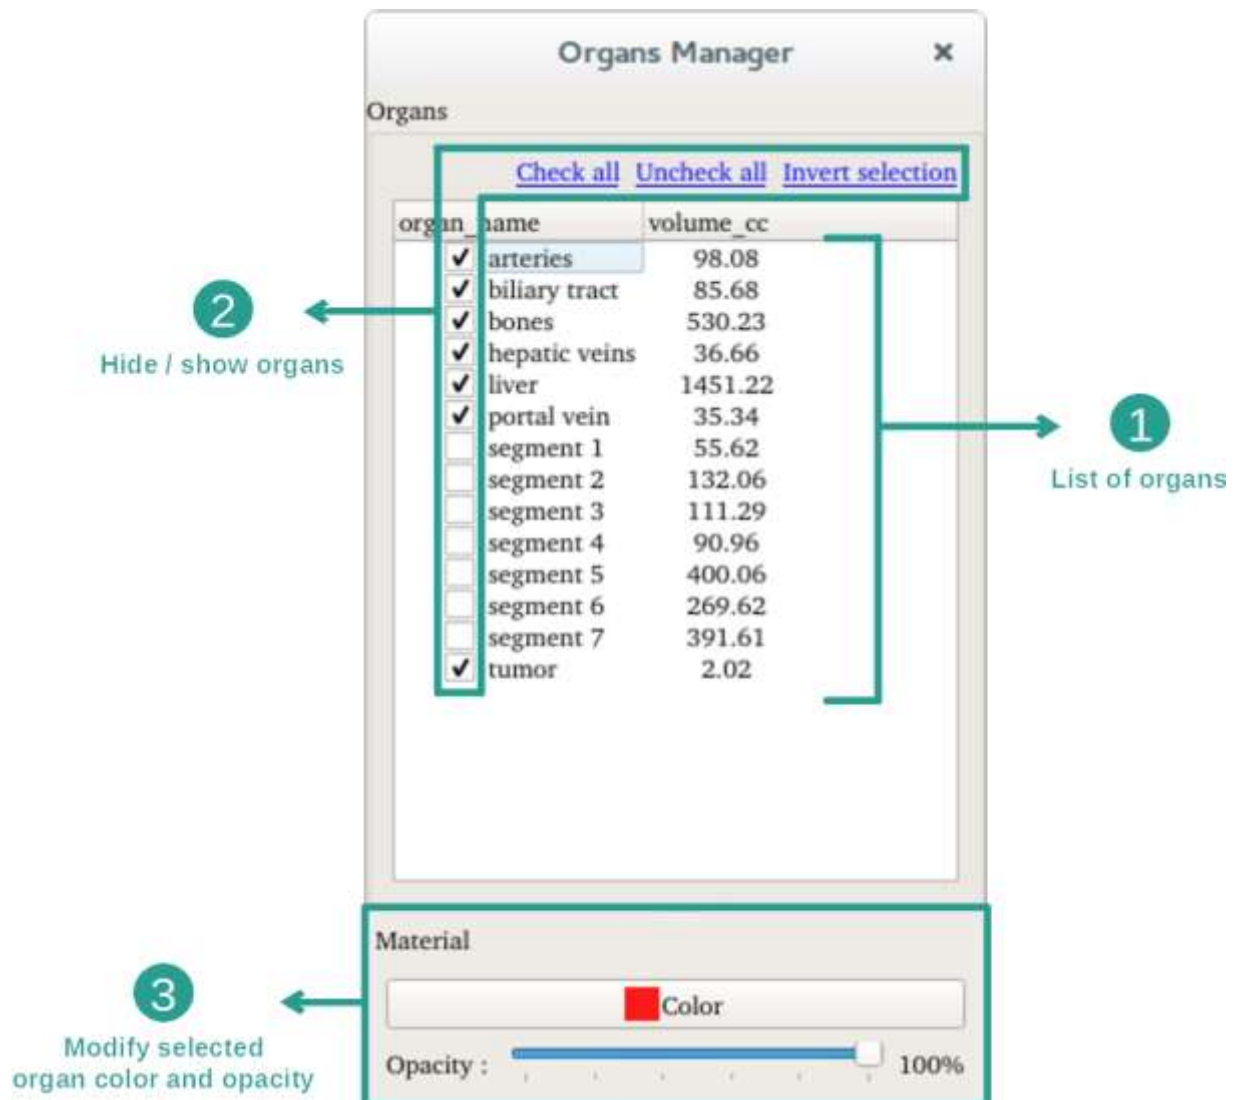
Organs Manager

Organs

Check all Uncheck all Invert selection

| organ_name | volume_cc |
|---|---|
| ✓ arteries | 98.08 |
| ✓ biliary tract | 85.68 |
| ✓ bones | 530.23 |
| ✓ hepatic veins | 36.66 |
| ✓ liver | 1451.22 |
| ✓ portal vein | 35.34 |
| segment 1 | 55.62 |
| segment 2 | 132.06 |
| segment 3 | 111.29 |
| segment 4 | 90.96 |
| segment 5 | 400.06 |
| segment 6 | 269.62 |
| segment 7 | 391.61 |
| ✓ tumor | 2.02 |

2
Hide / show organs

1
List of organs

Material

Color

Opacity : 100%

3
Modify selected organ color and opacity